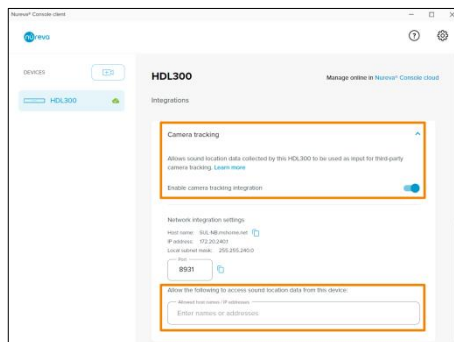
Nureva® Console client

nureva

DEVICES

HDL300

HDL300

Manage online in Nureva® Console cloud

Integrations

Camera tracking

Allows sound location data collected by this HDL300 to be used as input for third-party camera tracking. Learn more

Enable camera tracking integration

Network integration settings

Host name: SUL.HB.nuhome.net
IP address: 172.20.2401
Local subnet mask: 255.255.240.0

Port
8931

Allow the following to access sound location data from this device:

Allowed host names / IP addresses
Enter names or addresses